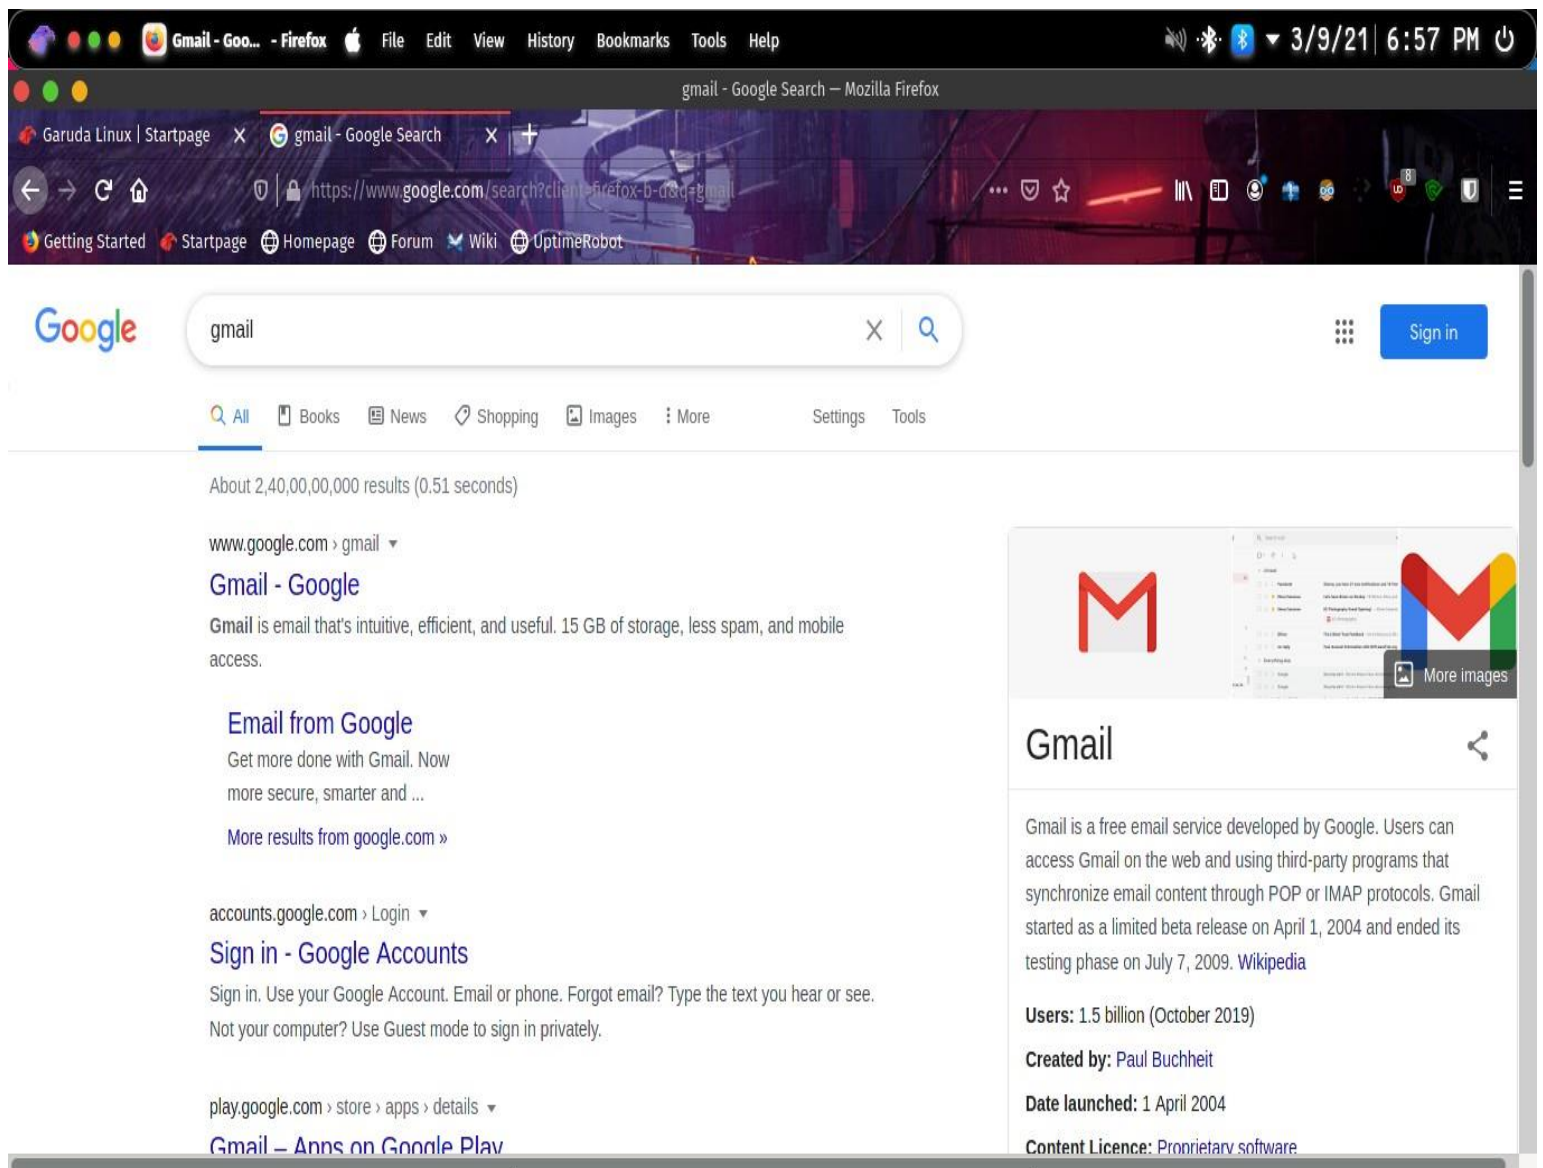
Gmail - Goo... - Firefox File Edit View History Bookmarks Tools Help 3/9/21 6:57 PM

gmail - Google Search — Mozilla Firefox

Garuda Linux | Startpage X gmail - Google Search X +

https://www.google.com/search?client=firefox-b-d&q=gmail

8

Getting Started Startpage Homepage Forum Wiki UptimeRobot

Google gmail

Sign in

All Books News Shopping Images More Settings Tools

About 2,40,00,00,000 results (0.51 seconds)

www.google.com › gmail

Gmail - Google

Gmail is email that's intuitive, efficient, and useful. 15 GB of storage, less spam, and mobile access.

Email from Google
Get more done with Gmail. Now more secure, smarter and ...

More results from google.com »

accounts.google.com › Login

Sign in - Google Accounts

Sign in. Use your Google Account. Email or phone. Forgot email? Type the text you hear or see. Not your computer? Use Guest mode to sign in privately.

play.google.com › store › apps › details

Gmail – Apps on Google Play

More images

Gmail

Gmail is a free email service developed by Google. Users can access Gmail on the web and using third-party programs that synchronize email content through POP or IMAP protocols. Gmail started as a limited beta release on April 1, 2004 and ended its testing phase on July 7, 2009. Wikipedia

Users: 1.5 billion (October 2019)

Created by: Paul Buchheit

Date launched: 1 April 2004

Content Licence: Proprietary software